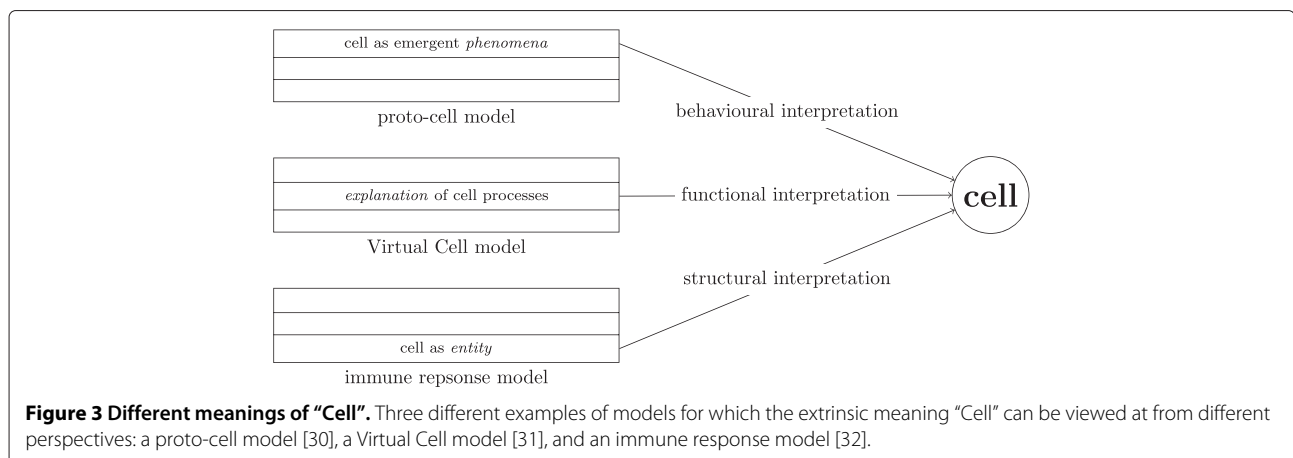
cell as emergent *phenomena*

proto-cell model

behavioural interpretation

*explanation* of cell processes

functional interpretation

**cell**

Virtual Cell model

structural interpretation

cell as *entity*

immune repsonse model

**Figure 3 Different meanings of "Cell".** Three different examples of models for which the extrinsic meaning "Cell" can be viewed at from different perspectives: a proto-cell model [30], a Virtual Cell model [31], and an immune response model [32].